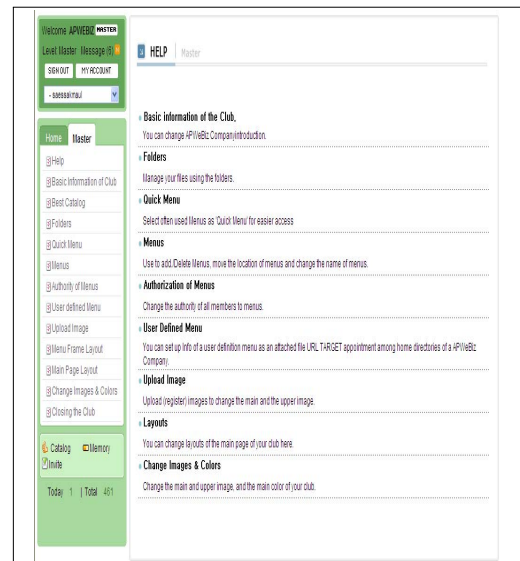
Welcome APIWEBIZ MASTER
Level Master Message (6)
SIGNOUT MY ACCOUNT
- saessaimaul

Home Master
Help
Basic Information of Club
Best Catalog
Folders
Quick Menu
Menus
Authority of Menus
User defined Menu
Upload Image
Menu Frame Layout
Main Page Layout
Change Images & Colors
Closing the Club

Catalog Memory
Invite

Today 1 | Total 461

HELP | Master

Basic information of the Club,
You can change APIWeBiz Company introduction.

Folders
Manage your files using the folders.

Quick Menu
Select often used Menus as 'Quick Menu' for easier access

Menus
Use to add/Delete Menus, move the location of menus and change the name of menus.

Authorization of Menus
Change the authority of all members to menus.

User Defined Menu
You can set up info of a user definition menu as an attached file URL TARGET appointment among home directories of a APIWeBiz Company.

Upload Image
Upload (register) images to change the main and the upper image.

Layouts
You can change layouts of the main page of your club here.

Change Images & Colors
Change the main and upper image, and the main color of your club.